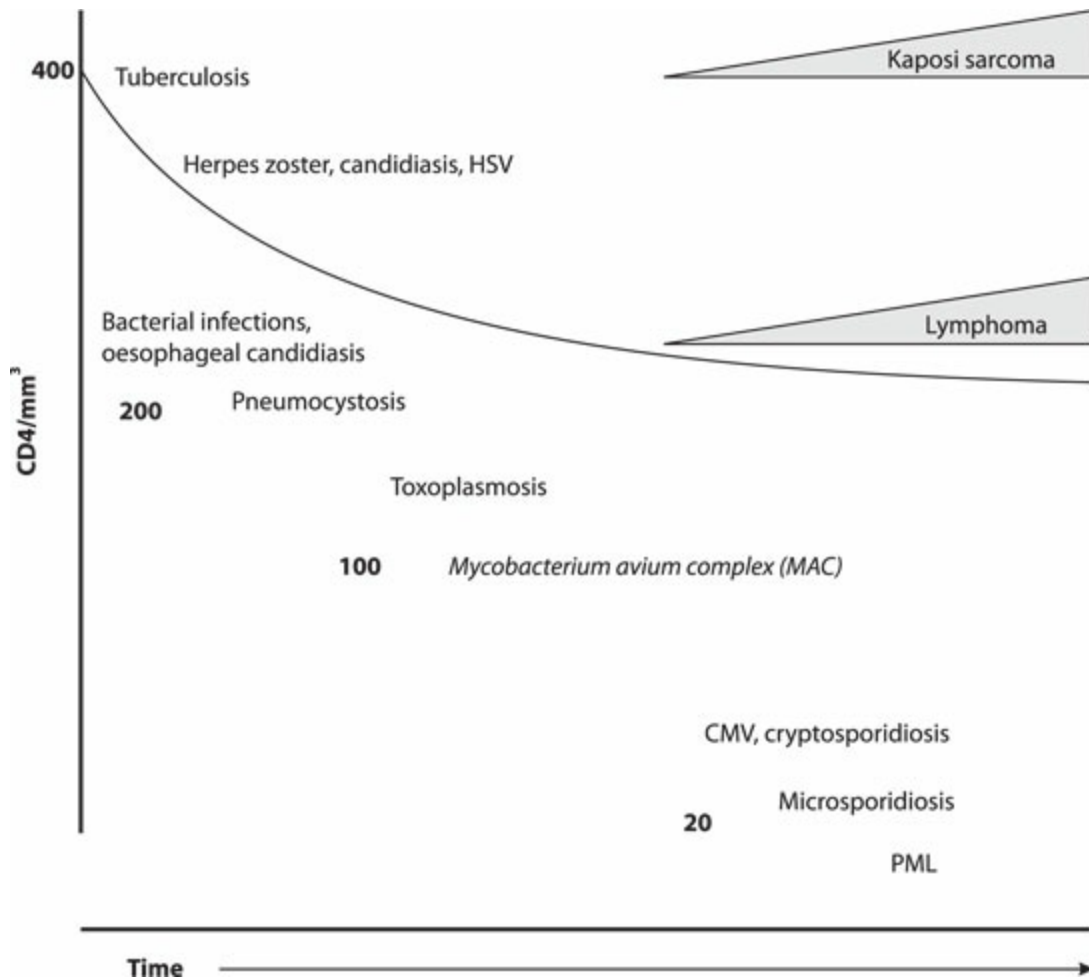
400 Tuberculosis

Kaposi sarcoma

Herpes zoster, candidiasis, HSV

CD4/mm$^3$

Bacterial infections, oesophageal candidiasis

Lymphoma

200 Pneumocystosis

Toxoplasmosis

100 *Mycobacterium avium complex (MAC)*

CMV, cryptosporidiosis

20 Microsporidiosis

PML

Time